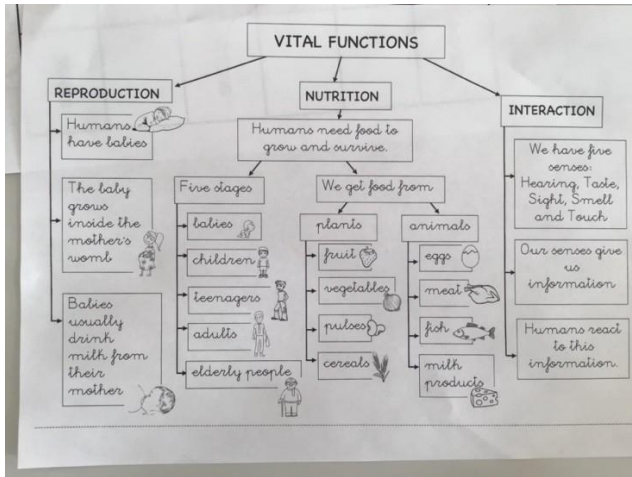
VITAL FUNCTIONS

REPRODUCTION

Humans have babies

The baby grows inside the mother's womb

Babies usually drink milk from their mother

NUTRITION

Humans need food to grow and survive.

Five stages

babies

children

teenagers

adults

elderly people

We get food from

plants

fruit

vegetables

pulses

cereals

animals

eggs

meat

fish

milk products

INTERACTION

We have five senses: Hearing, Taste, Sight, Smell and Touch

Our senses give us information

Humans react to this information.